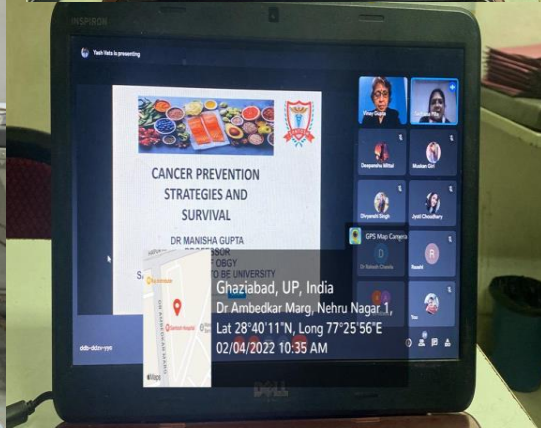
INSPIRON

Yash Vats is presenting

CANCER PREVENTION STRATEGIES AND SURVIVAL

DR MANISHA GUPTA
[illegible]SSOR
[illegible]OBGY
S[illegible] TO BE UNIVERSITY

Vinay Gupta
Deepanshu Mittal
Muskan Giri
Divyansh Singh
Jyoti Choudhary
Dr Rakesh Chawla
D
R
Raashi
You

GPS Map Camera

Ghaziabad, UP, India
Dr Ambedkar Marg, Nehru Nagar 1,
Lat 28°40'11"N, Long 77°25'56"E
02/04/2022 10:35 AM

odb-dczv-yyo

DELL